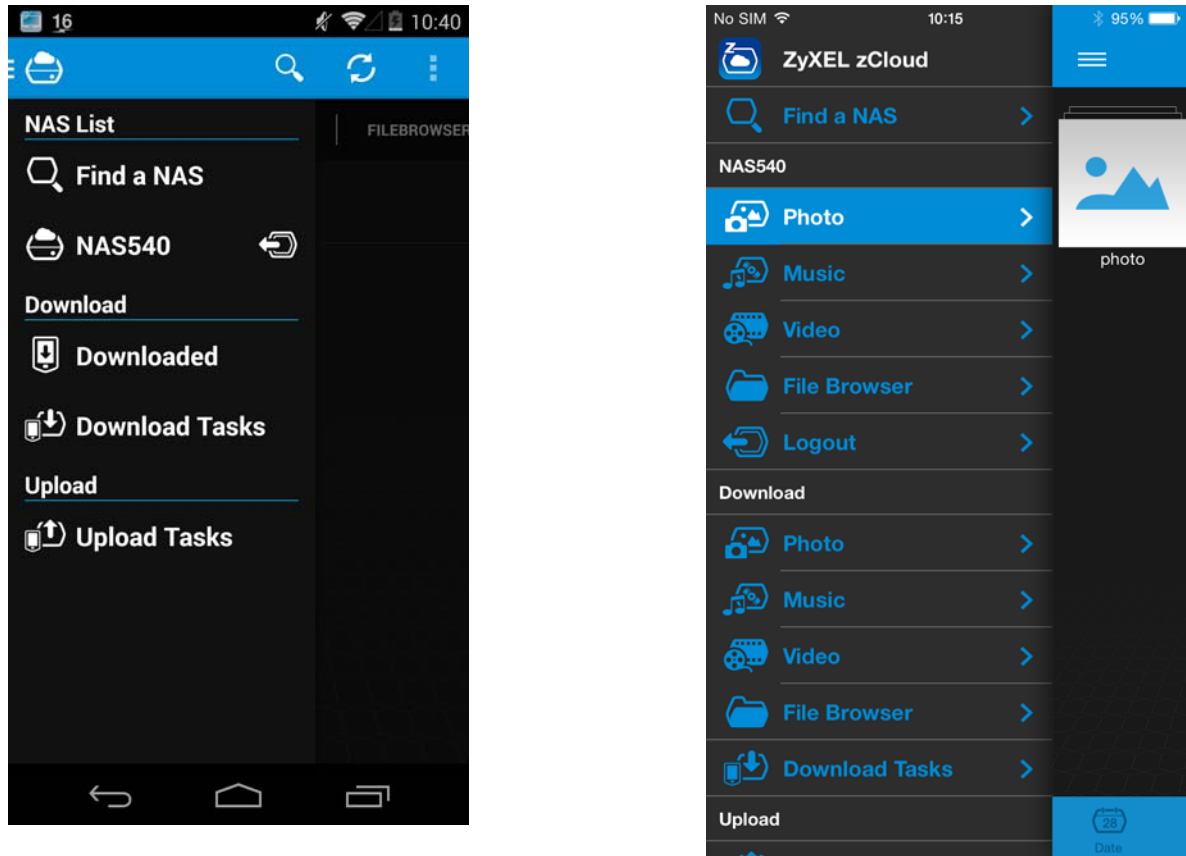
16 10:40

NAS List

Find a NAS

NAS540

Download

Downloaded

Download Tasks

Upload

Upload Tasks

FILEBROWSER

No SIM 10:15 95%

ZyXEL zCloud

Find a NAS

NAS540

Photo

Music

Video

File Browser

Logout

Download

Photo

Music

Video

File Browser

Download Tasks

Upload

photo

28

Date